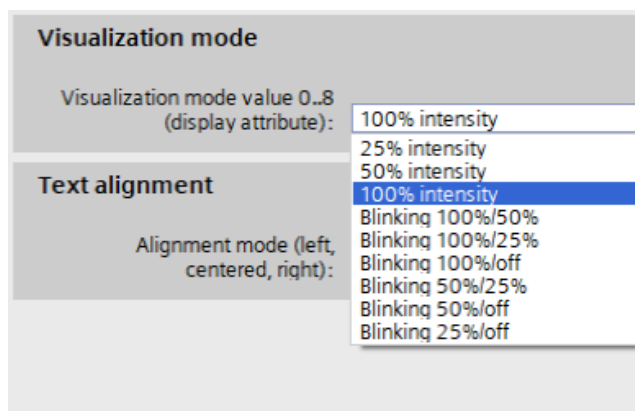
Visualization mode

Visualization mode value 0..8 (display attribute):

100% intensity

25% intensity
50% intensity
100% intensity
Blinking 100%/50%
Blinking 100%/25%
Blinking 100%/off
Blinking 50%/25%
Blinking 50%/off
Blinking 25%/off

Text alignment

Alignment mode (left, centered, right):